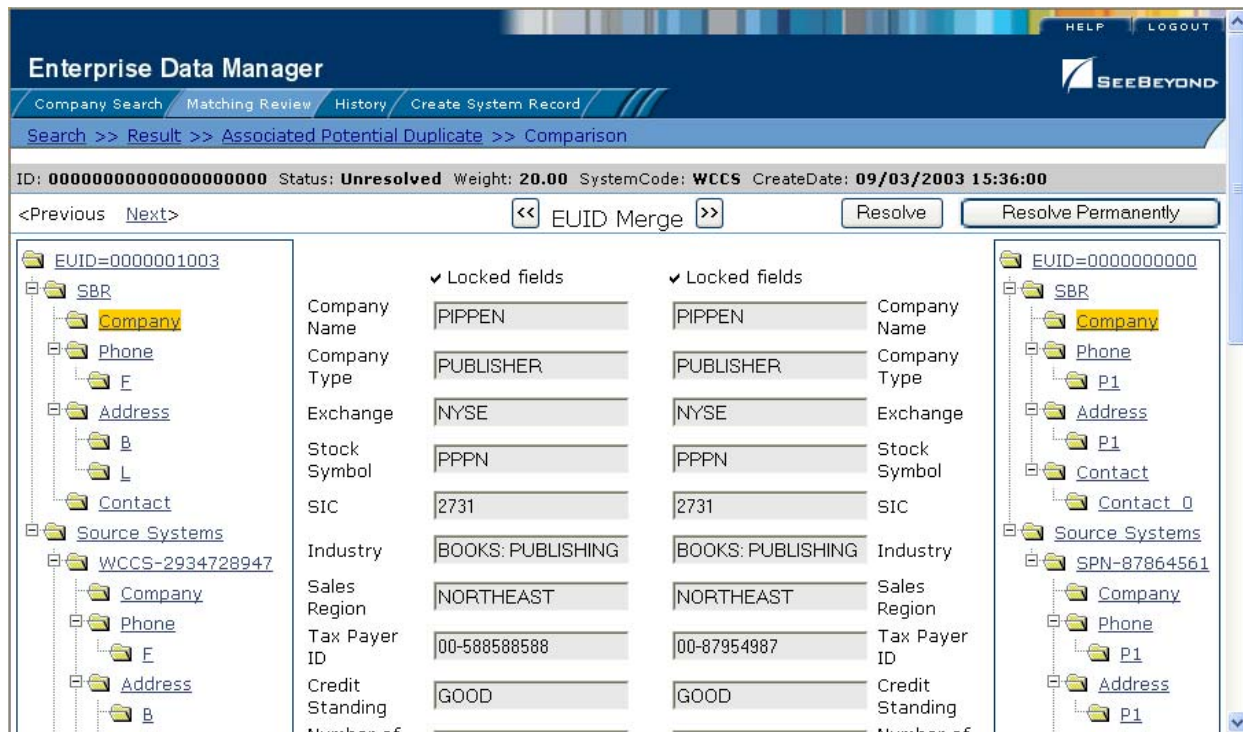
HELP LOGOUT

Enterprise Data Manager

SEEBEYOND

Company Search Matching Review History Create System Record

Search >> Result >> Associated Potential Duplicate >> Comparison

ID: 00000000000000000000 Status: Unresolved Weight: 20.00 SystemCode: WCCS CreateDate: 09/03/2003 15:36:00

<Previous Next>

<< EUID Merge >>

Resolve

Resolve Permanently

EUID=0000001003
SBR
Company
Phone
F
Address
B
L
Contact
Source Systems
WCCS-2934728947
Company
Phone
F
Address
B

| | Locked fields | Locked fields | |
|---|---|---|---|
| Company Name | PIPPEN | PIPPEN | Company Name |
| Company Type | PUBLISHER | PUBLISHER | Company Type |
| Exchange | NYSE | NYSE | Exchange |
| Stock Symbol | PPPN | PPPN | Stock Symbol |
| SIC | 2731 | 2731 | SIC |
| Industry | BOOKS: PUBLISHING | BOOKS: PUBLISHING | Industry |
| Sales Region | NORTHEAST | NORTHEAST | Sales Region |
| Tax Payer ID | 00-588588588 | 00-87954987 | Tax Payer ID |
| Credit Standing | GOOD | GOOD | Credit Standing |
| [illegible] | | | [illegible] |

EUID=0000000000
SBR
Company
Phone
P1
Address
P1
Contact
Contact_0
Source Systems
SPN-87864561
Company
Phone
P1
Address
P1